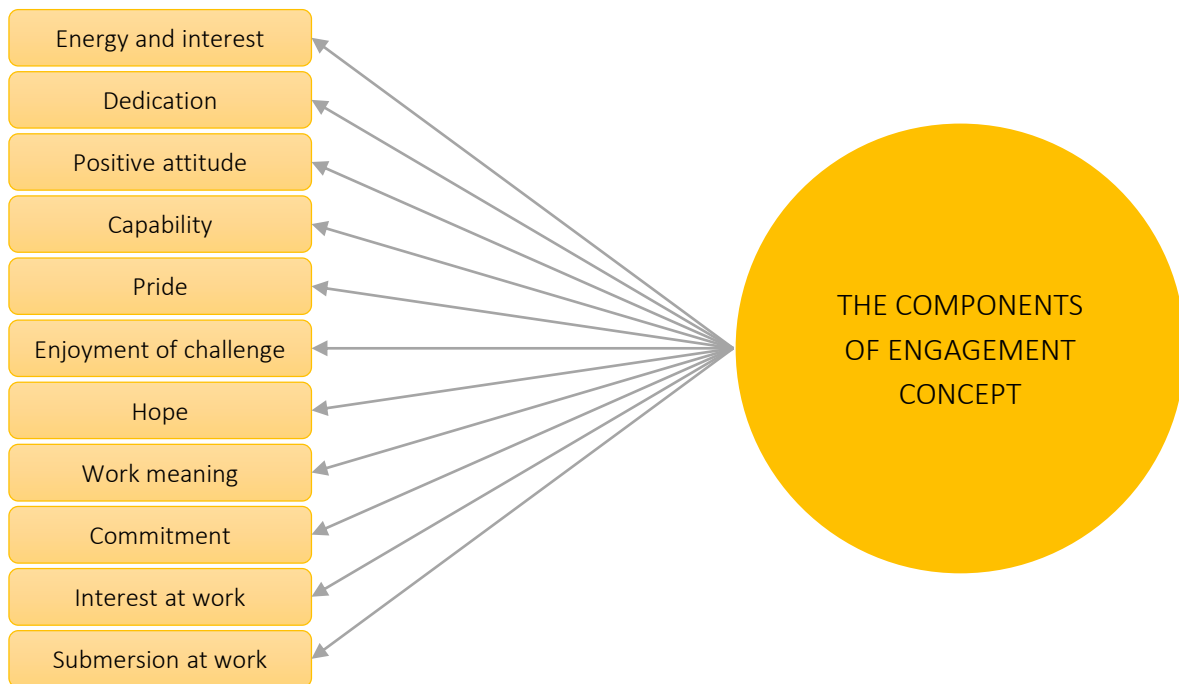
Energy and interest

Dedication

Positive attitude

Capability

Pride

Enjoyment of challenge

Hope

Work meaning

Commitment

Interest at work

Submersion at work

THE COMPONENTS OF ENGAGEMENT CONCEPT